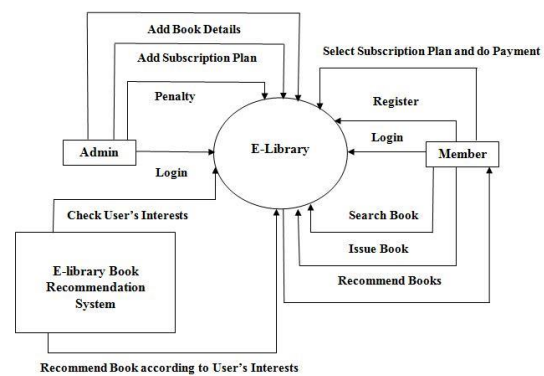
Add Book Details

Add Subscription Plan

Select Subscription Plan and do Payment

Penalty

Register

Admin

E-Library

Login

Member

Login

Check User's Interests

Search Book

E-library Book Recommendation System

Issue Book

Recommend Books

Recommend Book according to User's Interests